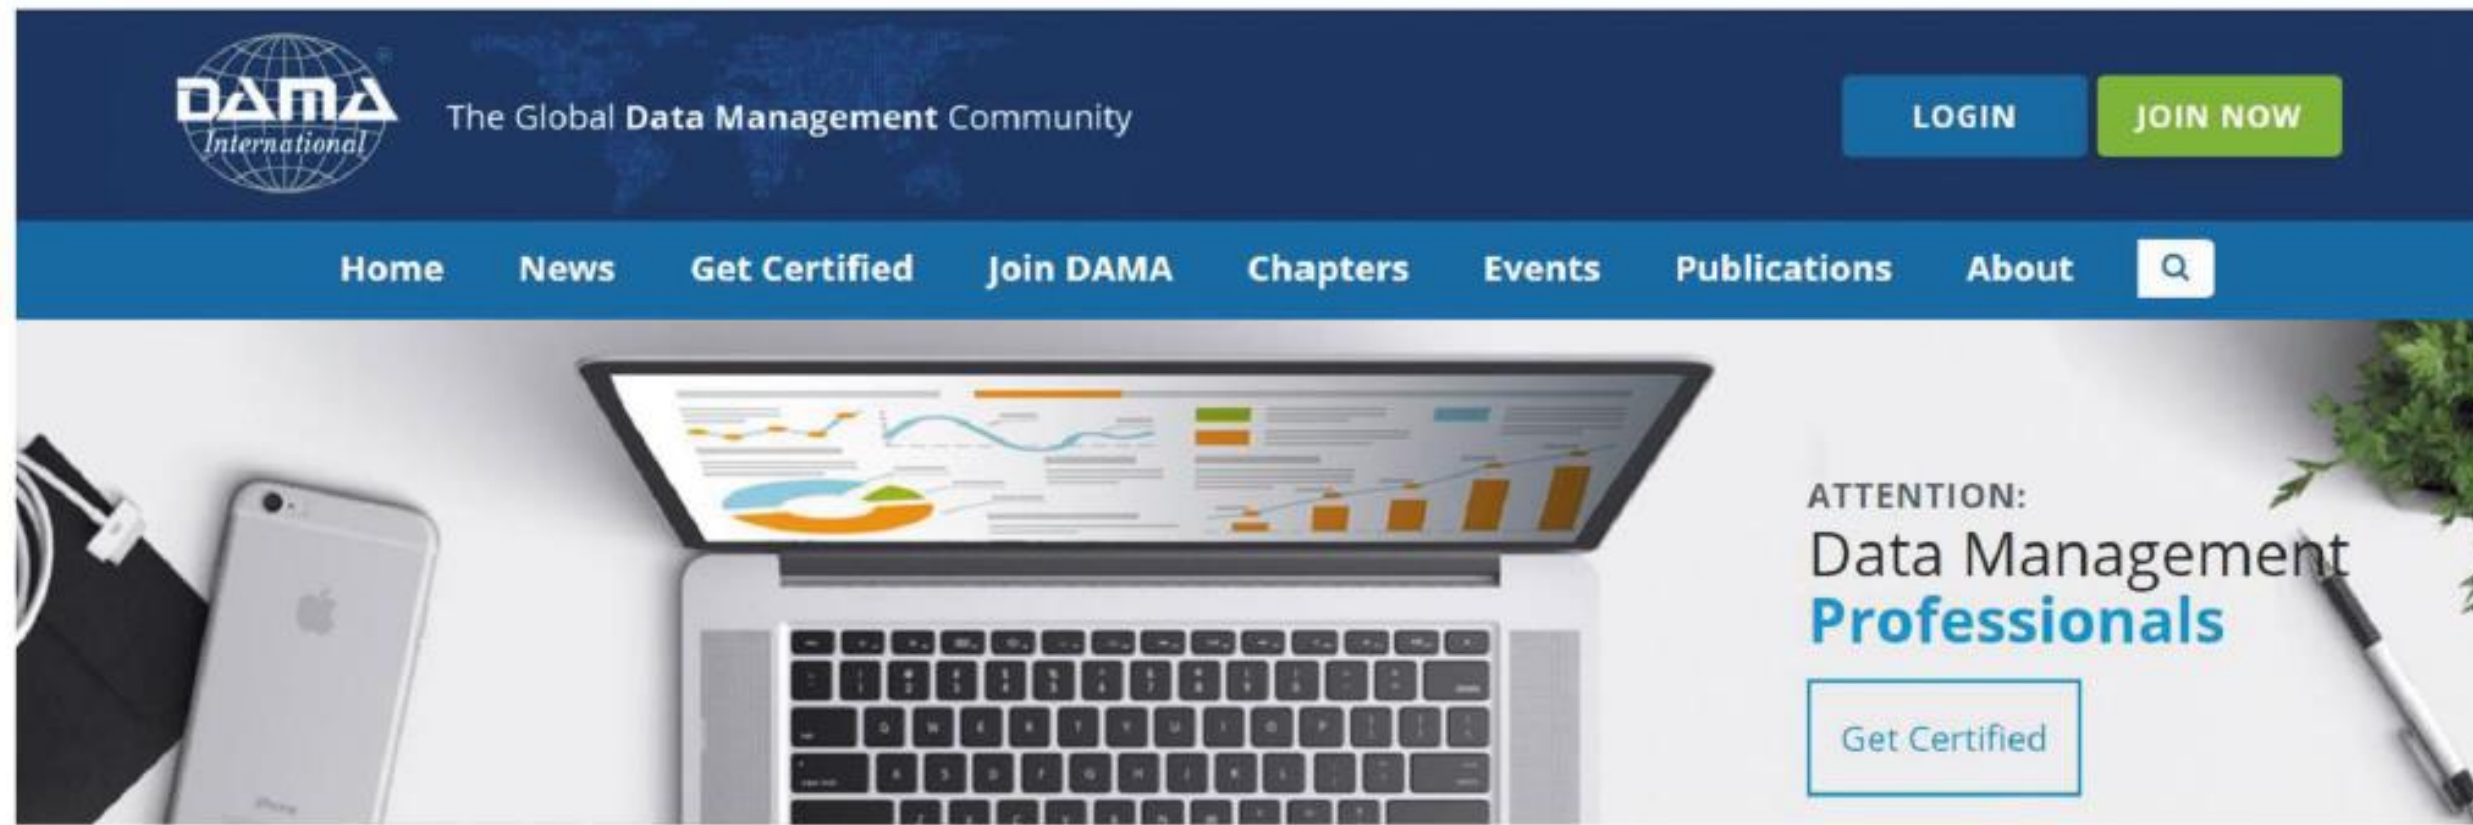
DAMA International®

The Global Data Management Community

LOGIN

JOIN NOW

Home News Get Certified Join DAMA Chapters Events Publications About

ATTENTION:

Data Management Professionals

Get Certified